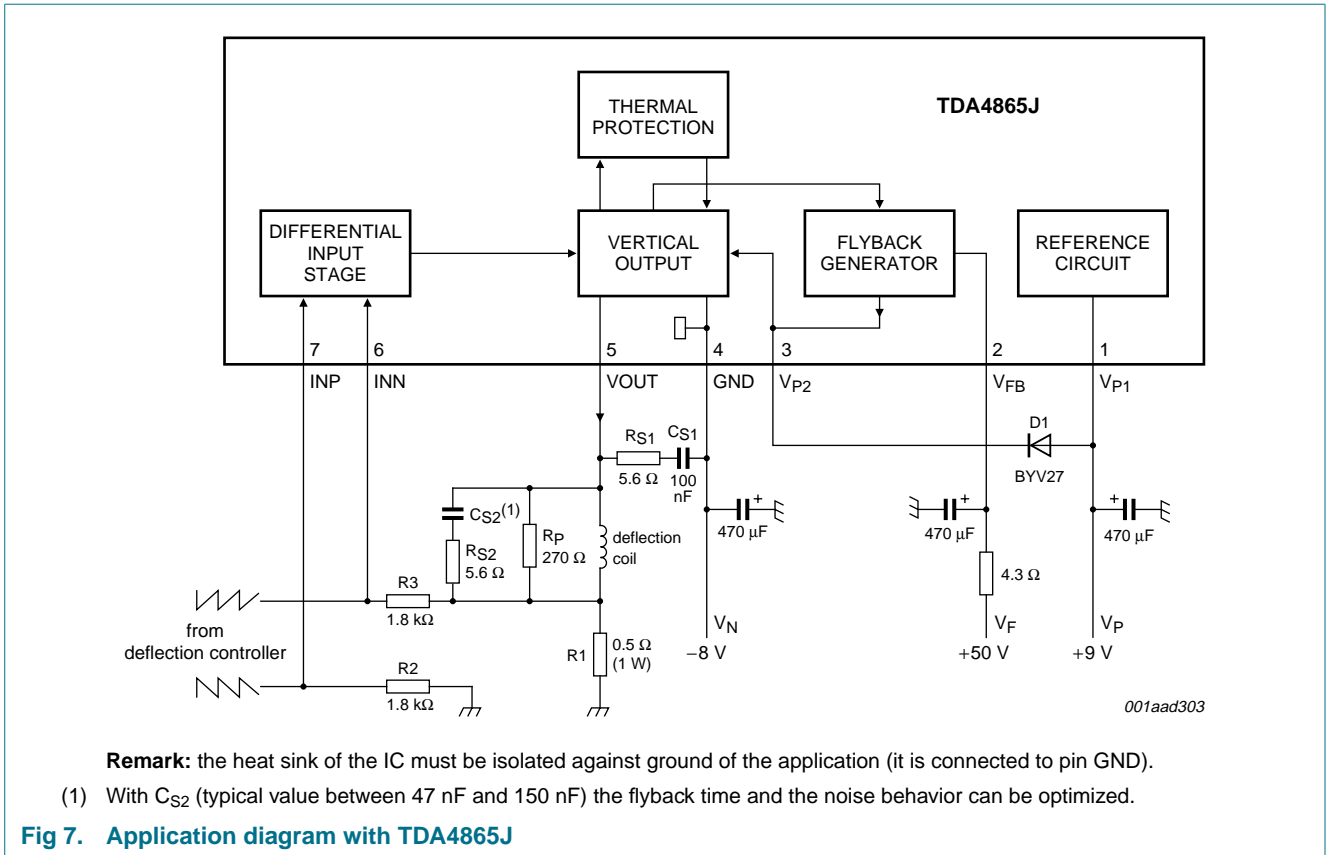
THERMAL PROTECTION

TDA4865J

DIFFERENTIAL INPUT STAGE

VERTICAL OUTPUT

FLYBACK GENERATOR

REFERENCE CIRCUIT

7 INP

6 INN

5 VOUT

4 GND

3 $V_{P2}$

2 $V_{FB}$

1 $V_{P1}$

D1 BYV27

$R_{S1}$ 5.6 Ω

$C_{S1}$ 100 nF

$C_{S2}^{(1)}$

$R_{S2}$ 5.6 Ω

$R_P$ 270 Ω

deflection coil

470 μF

470 μF

470 μF

4.3 Ω

R3 1.8 kΩ

from deflection controller

R2 1.8 kΩ

R1 0.5 Ω (1 W)

$V_N$ −8 V

$V_F$ +50 V

$V_P$ +9 V

001aad303

**Remark:** the heat sink of the IC must be isolated against ground of the application (it is connected to pin GND).

(1) With $C_{S2}$ (typical value between 47 nF and 150 nF) the flyback time and the noise behavior can be optimized.

Fig 7. Application diagram with TDA4865J